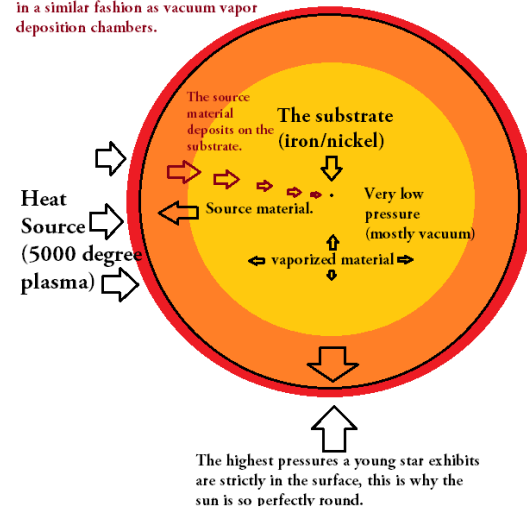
in a similar fashion as vacuum vapor deposition chambers.

The source material deposits on the substrate.

The substrate (iron/nickel)

Heat Source (5000 degree plasma)

Source material.

Very low pressure (mostly vacuum)

vaporized material

The highest pressures a young star exhibits are strictly in the surface, this is why the sun is so perfectly round.